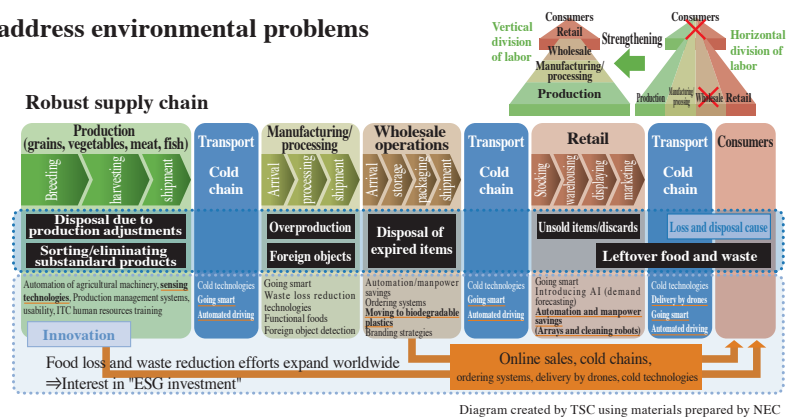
address environmental problems

Vertical division of labor
Consumers
Retail
Wholesale
Manufacturing/ processing
Production
Strengthening
Consumers
Horizontal division of labor
Production
Manufacturing/ processing
Wholesale
Retail

Robust supply chain

Production (grains, vegetables, meat, fish)
Breeding
harvesting
shipment

Transport
Cold chain

Manufacturing/ processing
Arrival
processing
shipment

Wholesale operations
Arrival
storage
packaging
shipment

Transport
Cold chain

Retail
Stocking
warehousing
displaying
marketing

Transport
Cold chain

Consumers

Disposal due to production adjustments
Sorting/eliminating substandard products
Overproduction
Foreign objects
Disposal of expired items
Unsold items/discards
Loss and disposal cause
Leftover food and waste

Automation of agricultural machinery, sensing technologies, Production management systems, usability, ITC human resources training

Cold technologies
Going smart
Automated driving

Going smart
Waste loss reduction technologies
Functional foods
Foreign object detection

Automation/manpower savings
Ordering systems
Moving to biodegradable plastics
Branding strategies

Cold technologies
Going smart
Automated driving

Going smart
Introducing AI (demand forecasting)
Automation and manpower savings
(Arrays and cleaning robots)

Cold technologies
Delivery by drones
Going smart
Automated driving

Innovation

Food loss and waste reduction efforts expand worldwide
⇒Interest in "ESG investment"

Online sales, cold chains,
ordering systems, delivery by drones, cold technologies

Diagram created by TSC using materials prepared by NEC